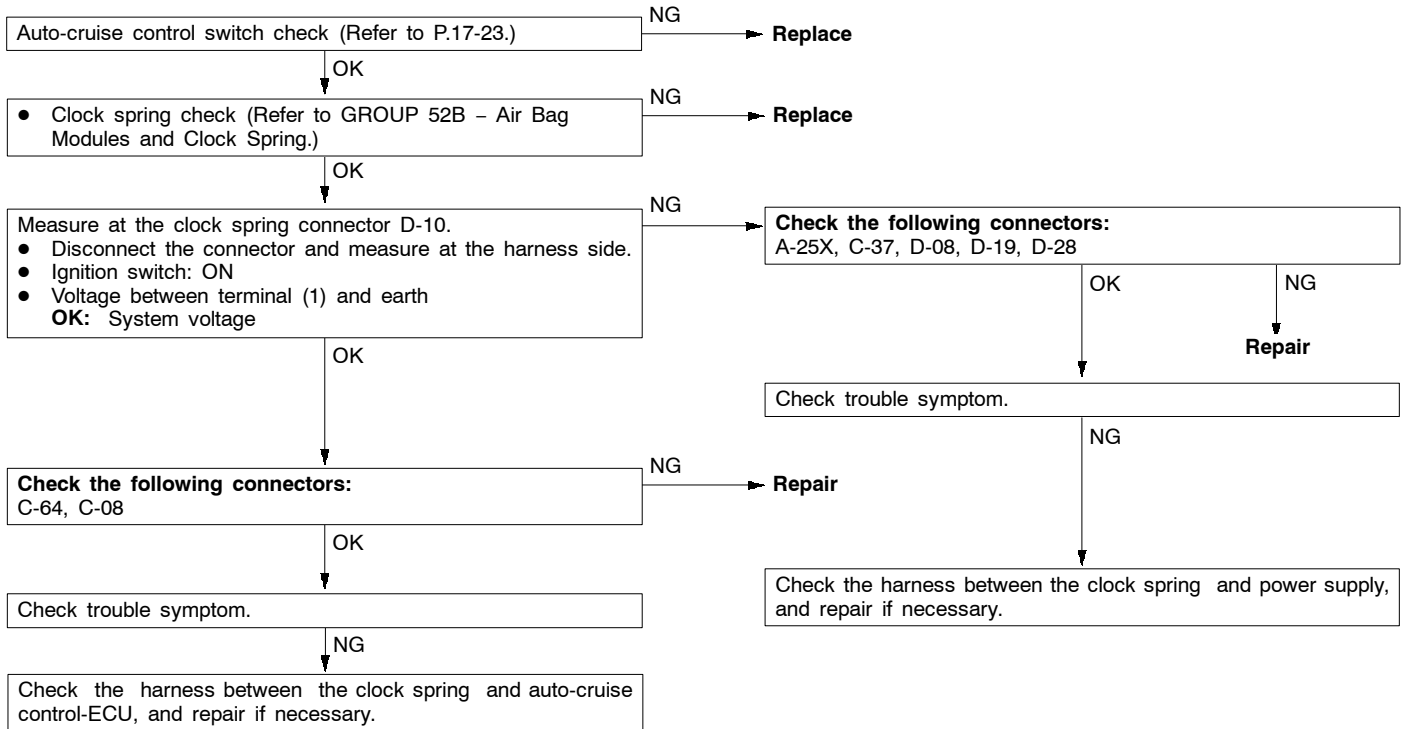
Auto-cruise control switch check (Refer to P.17-23.)

NG

Replace

OK

• Clock spring check (Refer to GROUP 52B – Air Bag Modules and Clock Spring.)

NG

Replace

OK

Measure at the clock spring connector D-10.
• Disconnect the connector and measure at the harness side.
• Ignition switch: ON
• Voltage between terminal (1) and earth
**OK:** System voltage

NG

**Check the following connectors:**
A-25X, C-37, D-08, D-19, D-28

OK

NG

**Repair**

Check trouble symptom.

NG

Check the harness between the clock spring and power supply, and repair if necessary.

OK

**Check the following connectors:**
C-64, C-08

NG

Repair

OK

Check trouble symptom.

NG

Check the harness between the clock spring and auto-cruise control-ECU, and repair if necessary.